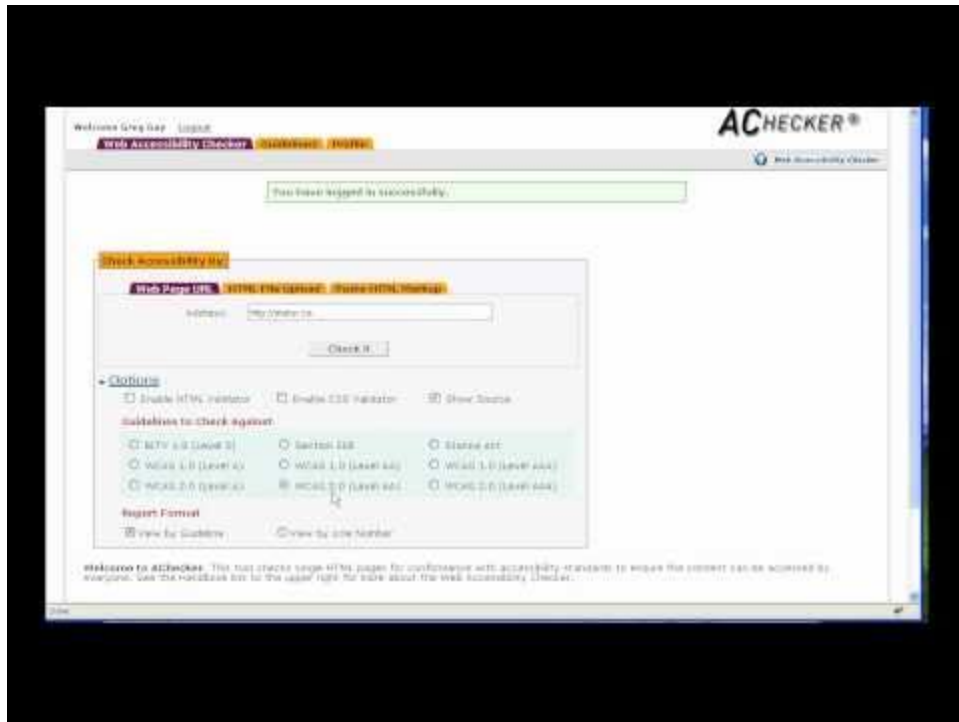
Welcome Greg Gay Logout

Web Accessibility Checker Guidelines Profile

ACHECKER®

Web Accessibility Checker

You have logged in successfully.

Check Accessibility By:

Web Page URL HTML File Upload Paste HTML Markup

Address: http://atutor.ca

Check It

- Options

Enable HTML Validator Enable CSS Validator Show Source

Guidelines to Check Against

BITV 1.0 (Level 2) Section 508 Stanca Act

WCAG 1.0 (Level A) WCAG 1.0 (Level AA) WCAG 1.0 (Level AAA)

WCAG 2.0 (Level A) WCAG 2.0 (Level AA) WCAG 2.0 (Level AAA)

Report Format

View by Guideline View by Line Number

Welcome to AChecker. This tool checks single HTML pages for conformance with accessibility standards to ensure the content can be accessed by everyone. See the Handbook link to the upper right for more about the Web Accessibility Checker.

Done